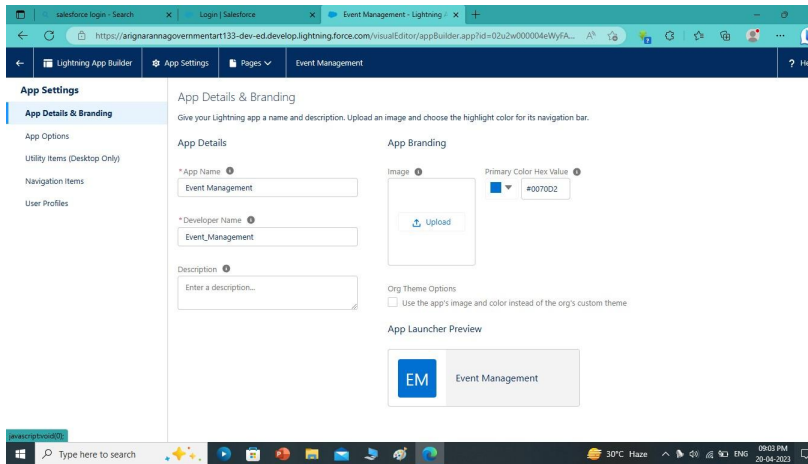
salesforce login - Search
Login | Salesforce
Event Management - Lightning A
https://arignarannagovernmentart133-dev-ed.develop.lightning.force.com/visualEditor/appBuilder.app?id=02u2w000004eWyFA...

Lightning App Builder
App Settings
Pages
Event Management
? He

App Settings
App Details & Branding
App Options
Utility Items (Desktop Only)
Navigation Items
User Profiles

App Details & Branding
Give your Lightning app a name and description. Upload an image and choose the highlight color for its navigation bar.

App Details
* App Name
Event Management
* Developer Name
Event_Management
Description
Enter a description...

App Branding
Image
Upload
Primary Color Hex Value
#0070D2
Org Theme Options
Use the app's image and color instead of the org's custom theme
App Launcher Preview
EM
Event Management

javascript:void(0);
Type here to search
30°C Haze
ENG
09:03 PM
20-04-2023